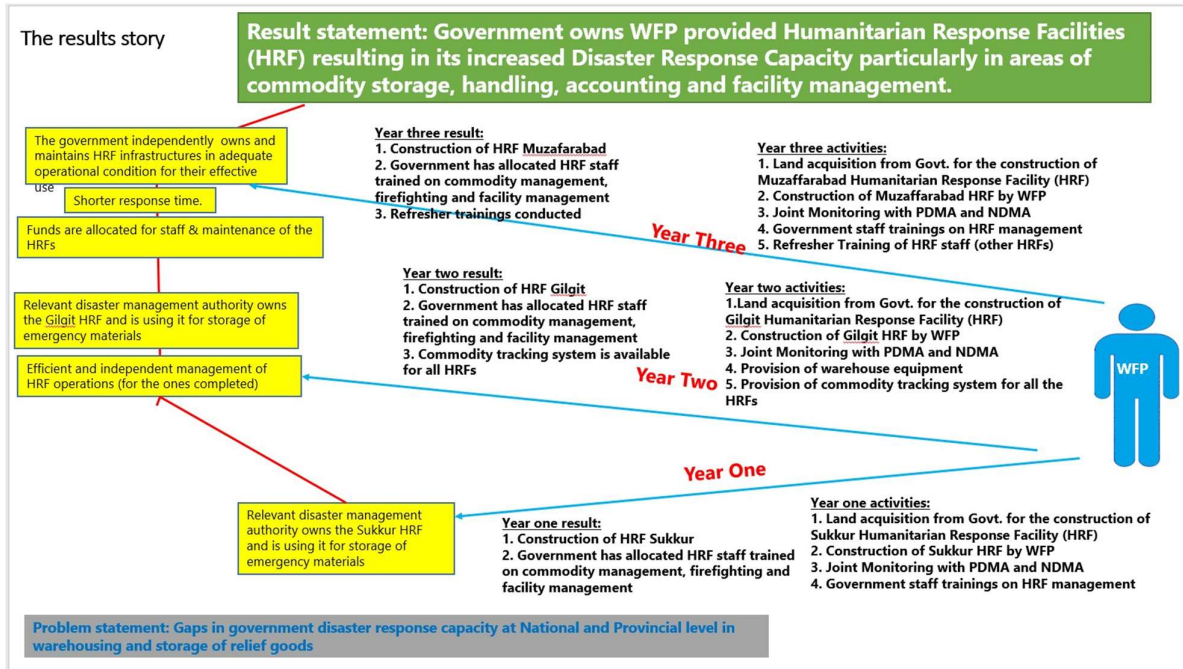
The results story

Result statement: Government owns WFP provided Humanitarian Response Facilities (HRF) resulting in its increased Disaster Response Capacity particularly in areas of commodity storage, handling, accounting and facility management.

The government independently owns and maintains HRF infrastructures in adequate operational condition for their effective use

Shorter response time.

Funds are allocated for staff & maintenance of the HRFs

Relevant disaster management authority owns the Gilgit HRF and is using it for storage of emergency materials

Efficient and independent management of HRF operations (for the ones completed)

Relevant disaster management authority owns the Sukkur HRF and is using it for storage of emergency materials

Year three result:
1. Construction of HRF Muzafarabad
2. Government has allocated HRF staff trained on commodity management, firefighting and facility management
3. Refresher trainings conducted

Year three activities:
1. Land acquisition from Govt. for the construction of Muzaffarabad Humanitarian Response Facility (HRF)
2. Construction of Muzaffarabad HRF by WFP
3. Joint Monitoring with PDMA and NDMA
4. Government staff trainings on HRF management
5. Refresher Training of HRF staff (other HRFs)

Year Three

Year two result:
1. Construction of HRF Gilgit
2. Government has allocated HRF staff trained on commodity management, firefighting and facility management
3. Commodity tracking system is available for all HRFs

Year two activities:
1.Land acquisition from Govt. for the construction of Gilgit Humanitarian Response Facility (HRF)
2. Construction of Gilgit HRF by WFP
3. Joint Monitoring with PDMA and NDMA
4. Provision of warehouse equipment
5. Provision of commodity tracking system for all the HRFs

Year Two

WFP

Year One

Year one result:
1. Construction of HRF Sukkur
2. Government has allocated HRF staff trained on commodity management, firefighting and facility management

Year one activities:
1. Land acquisition from Govt. for the construction of Sukkur Humanitarian Response Facility (HRF)
2. Construction of Sukkur HRF by WFP
3. Joint Monitoring with PDMA and NDMA
4. Government staff trainings on HRF management

Problem statement: Gaps in government disaster response capacity at National and Provincial level in warehousing and storage of relief goods